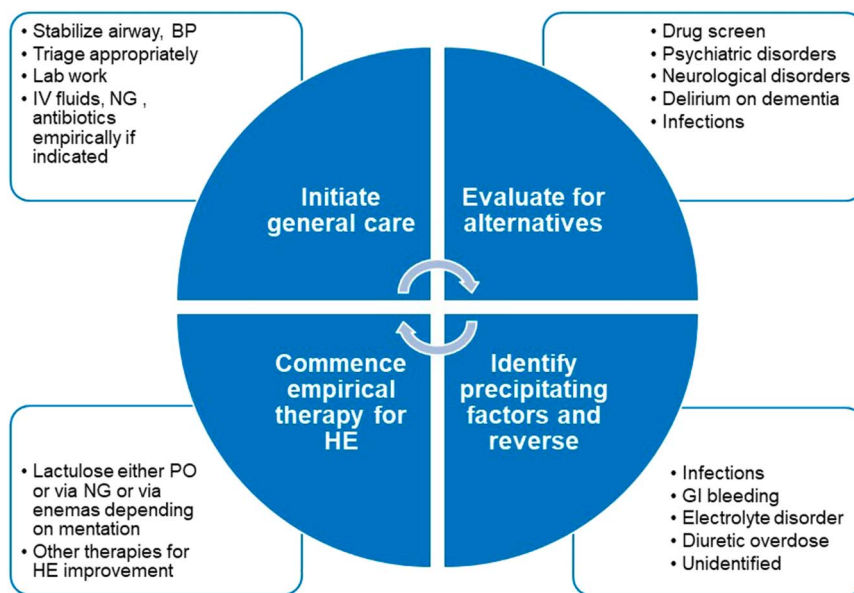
• Stabilize airway, BP
• Triage appropriately
• Lab work
• IV fluids, NG , antibiotics empirically if indicated

• Drug screen
• Psychiatric disorders
• Neurological disorders
• Delirium on dementia
• Infections

Initiate general care

Evaluate for alternatives

Commence empirical therapy for HE

Identify precipitating factors and reverse

• Lactulose either PO or via NG or via enemas depending on mentation
• Other therapies for HE improvement

• Infections
• GI bleeding
• Electrolyte disorder
• Diuretic overdose
• Unidentified